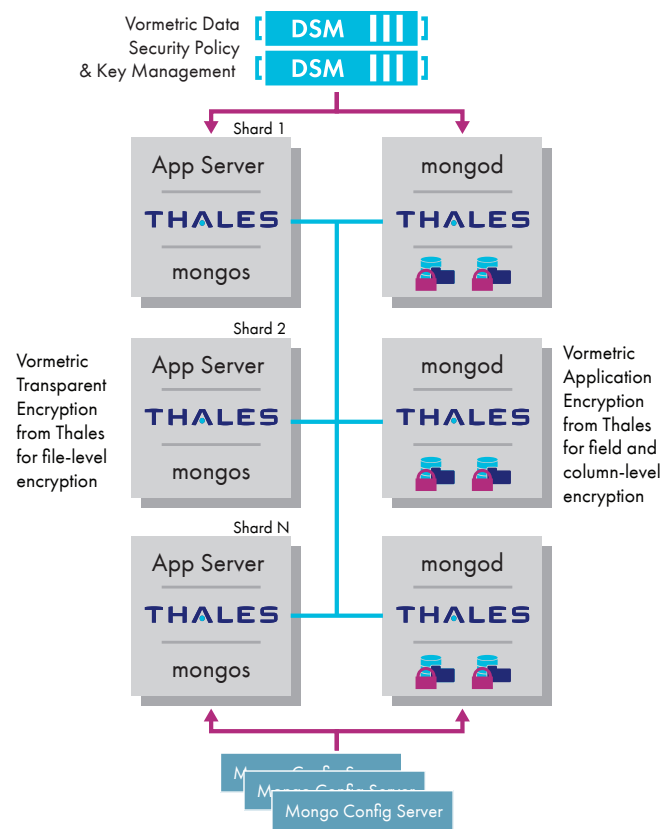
Vormetric Data Security Policy & Key Management

DSM

DSM

Shard 1

App Server

THALES

mongos

mongod

THALES

Shard 2

Vormetric Transparent Encryption from Thales for file-level encryption

App Server

THALES

mongos

mongod

THALES

Vormetric Application Encryption from Thales for field and column-level encryption

Shard N

App Server

THALES

mongos

mongod

THALES

Mongo Config Server

Mongo Config Server

Mongo Config Server